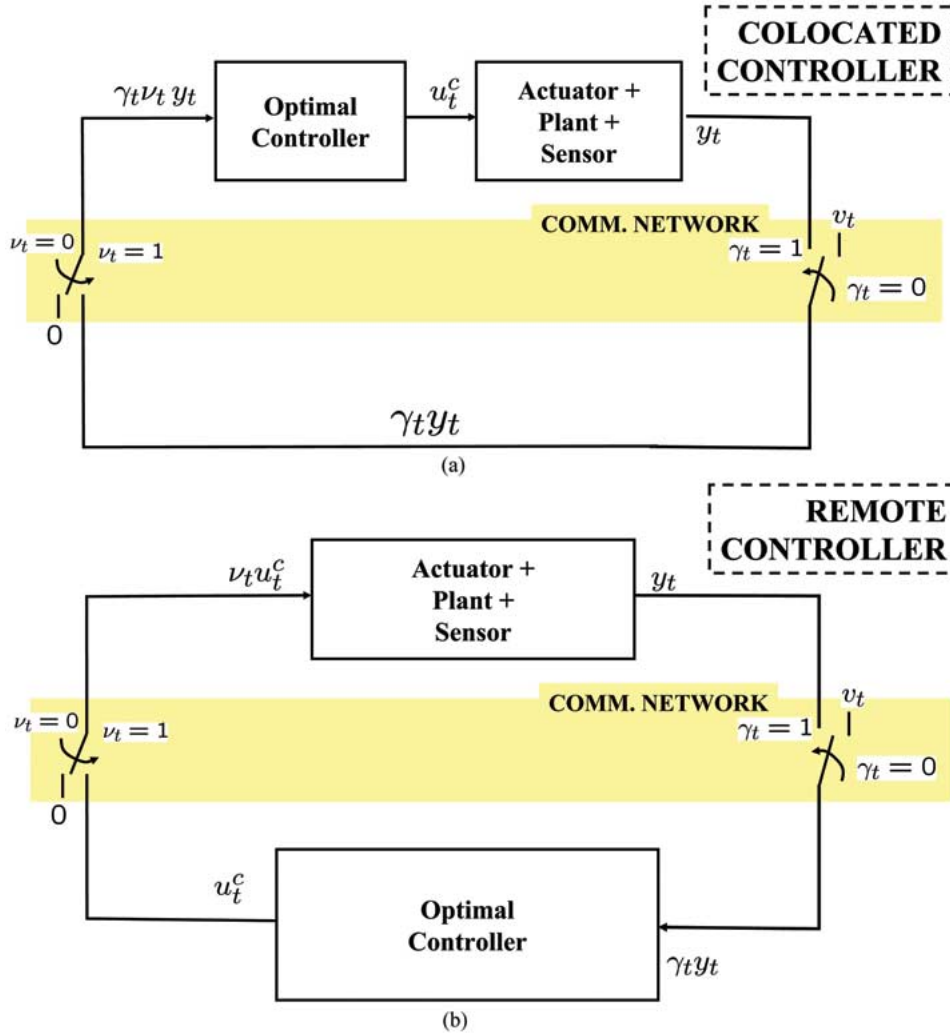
COLOCATED CONTROLLER

$\gamma_t \nu_t y_t$

Optimal Controller

$u_t^c$

Actuator + Plant + Sensor

$y_t$

COMM. NETWORK

$v_t$

$\nu_t = 0$

$\nu_t = 1$

$\gamma_t = 1$

$\gamma_t = 0$

0

$\gamma_t y_t$

(a)

REMOTE CONTROLLER

$\nu_t u_t^c$

Actuator + Plant + Sensor

$y_t$

COMM. NETWORK

$v_t$

$\nu_t = 0$

$\nu_t = 1$

$\gamma_t = 1$

$\gamma_t = 0$

0

$u_t^c$

Optimal Controller

$\gamma_t y_t$

(b)